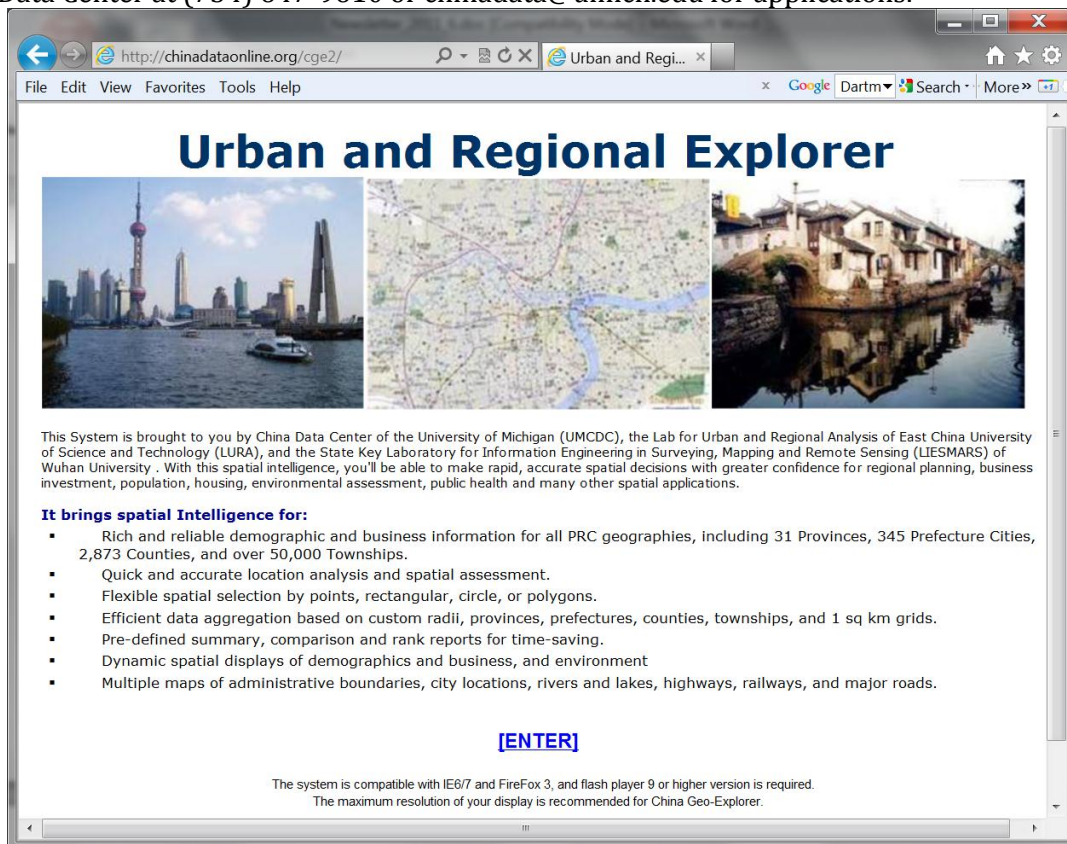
Data center at (734) 647-9610 or chinadata@umich.edu for applications.

Newsletter_2011_6.doc [Compatibility Mode] - Microsoft Word

http://chinadataonline.org/cge2/

Urban and Regi... ×

File Edit View Favorites Tools Help

× Google Dartm▾ Search ▾ More »

Urban and Regional Explorer

This System is brought to you by China Data Center of the University of Michigan (UMCDC), the Lab for Urban and Regional Analysis of East China University of Science and Technology (LURA), and the State Key Laboratory for Information Engineering in Surveying, Mapping and Remote Sensing (LIESMARS) of Wuhan University . With this spatial intelligence, you'll be able to make rapid, accurate spatial decisions with greater confidence for regional planning, business investment, population, housing, environmental assessment, public health and many other spatial applications.

It brings spatial Intelligence for:

- Rich and reliable demographic and business information for all PRC geographies, including 31 Provinces, 345 Prefecture Cities, 2,873 Counties, and over 50,000 Townships.
- Quick and accurate location analysis and spatial assessment.
- Flexible spatial selection by points, rectangular, circle, or polygons.
- Efficient data aggregation based on custom radii, provinces, prefectures, counties, townships, and 1 sq km grids.
- Pre-defined summary, comparison and rank reports for time-saving.
- Dynamic spatial displays of demographics and business, and environment
- Multiple maps of administrative boundaries, city locations, rivers and lakes, highways, railways, and major roads.

[ENTER]

The system is compatible with IE6/7 and FireFox 3, and flash player 9 or higher version is required.
The maximum resolution of your display is recommended for China Geo-Explorer.